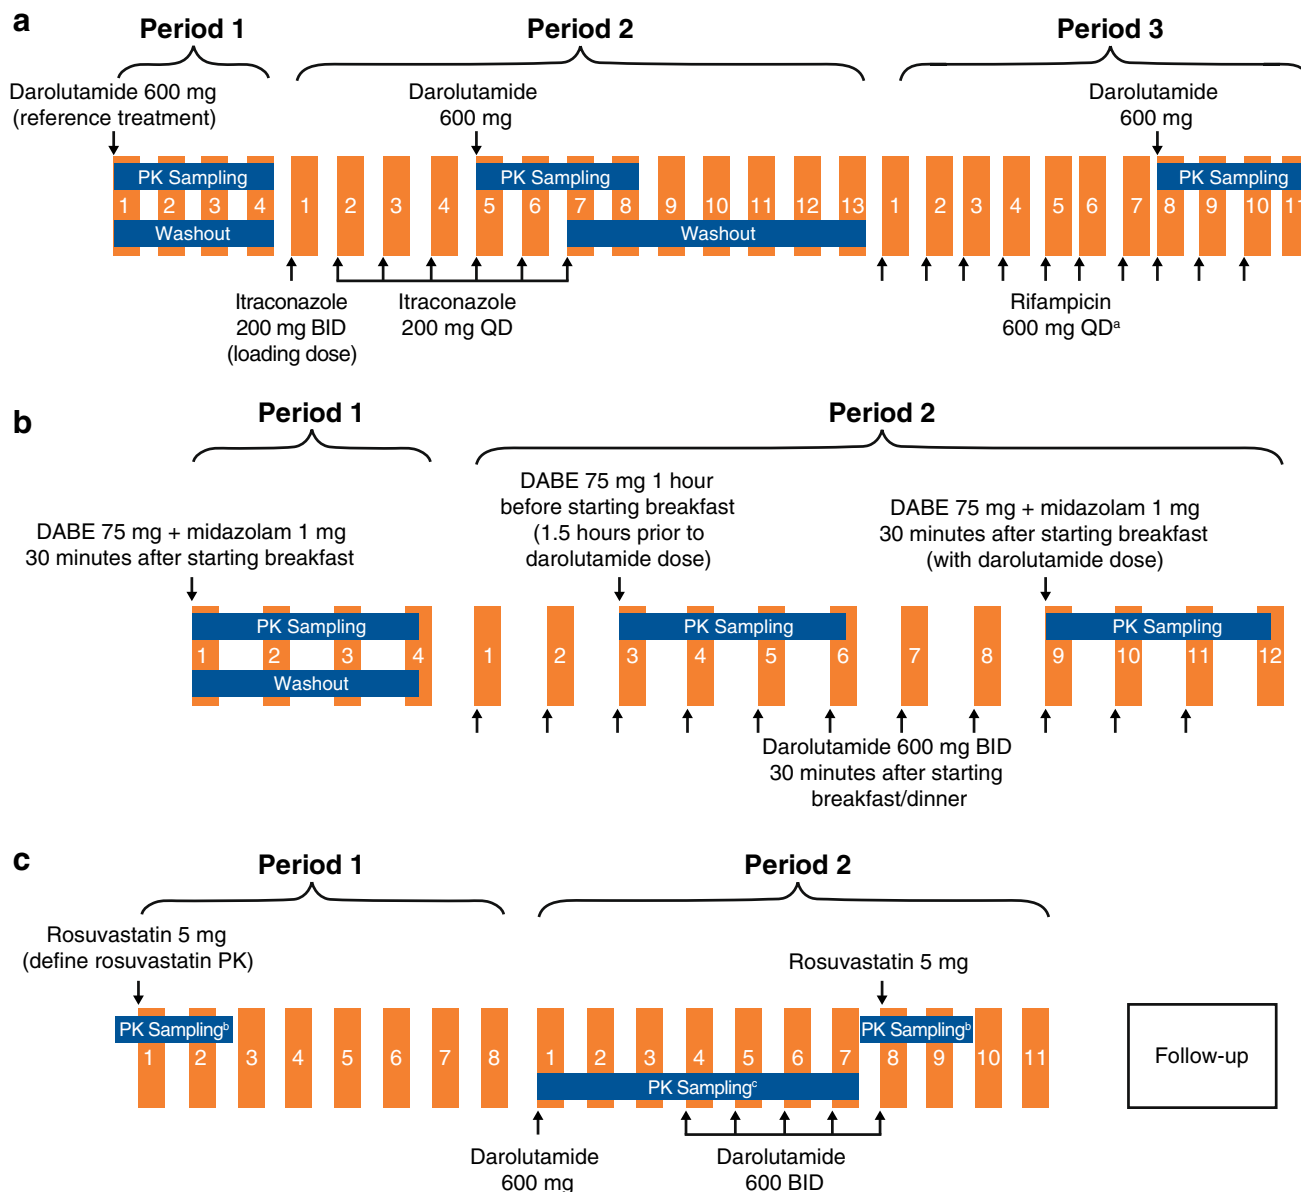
a

Period 1

Period 2

Period 3

Darolutamide 600 mg (reference treatment)

Darolutamide 600 mg

Darolutamide 600 mg

PK Sampling

1 2 3 4

Washout

1 2 3 4 5 6 7 8 9 10 11 12 13

PK Sampling

Washout

1 2 3 4 5 6 7 8 9 10 11

PK Sampling

Itraconazole 200 mg BID (loading dose)

Itraconazole 200 mg QD

Rifampicin 600 mg QD$^a$

b

Period 1

Period 2

DABE 75 mg + midazolam 1 mg 30 minutes after starting breakfast

DABE 75 mg 1 hour before starting breakfast (1.5 hours prior to darolutamide dose)

DABE 75 mg + midazolam 1 mg 30 minutes after starting breakfast (with darolutamide dose)

PK Sampling

1 2 3 4

Washout

1 2 3 4 5 6 7 8 9 10 11 12

PK Sampling

PK Sampling

Darolutamide 600 mg BID 30 minutes after starting breakfast/dinner

c

Period 1

Period 2

Rosuvastatin 5 mg (define rosuvastatin PK)

Rosuvastatin 5 mg

PK Sampling$^b$

1 2 3 4 5 6 7 8

1 2 3 4 5 6 7 8 9 10 11

PK Sampling$^b$

PK Sampling$^c$

Follow-up

Darolutamide 600 mg

Darolutamide 600 BID